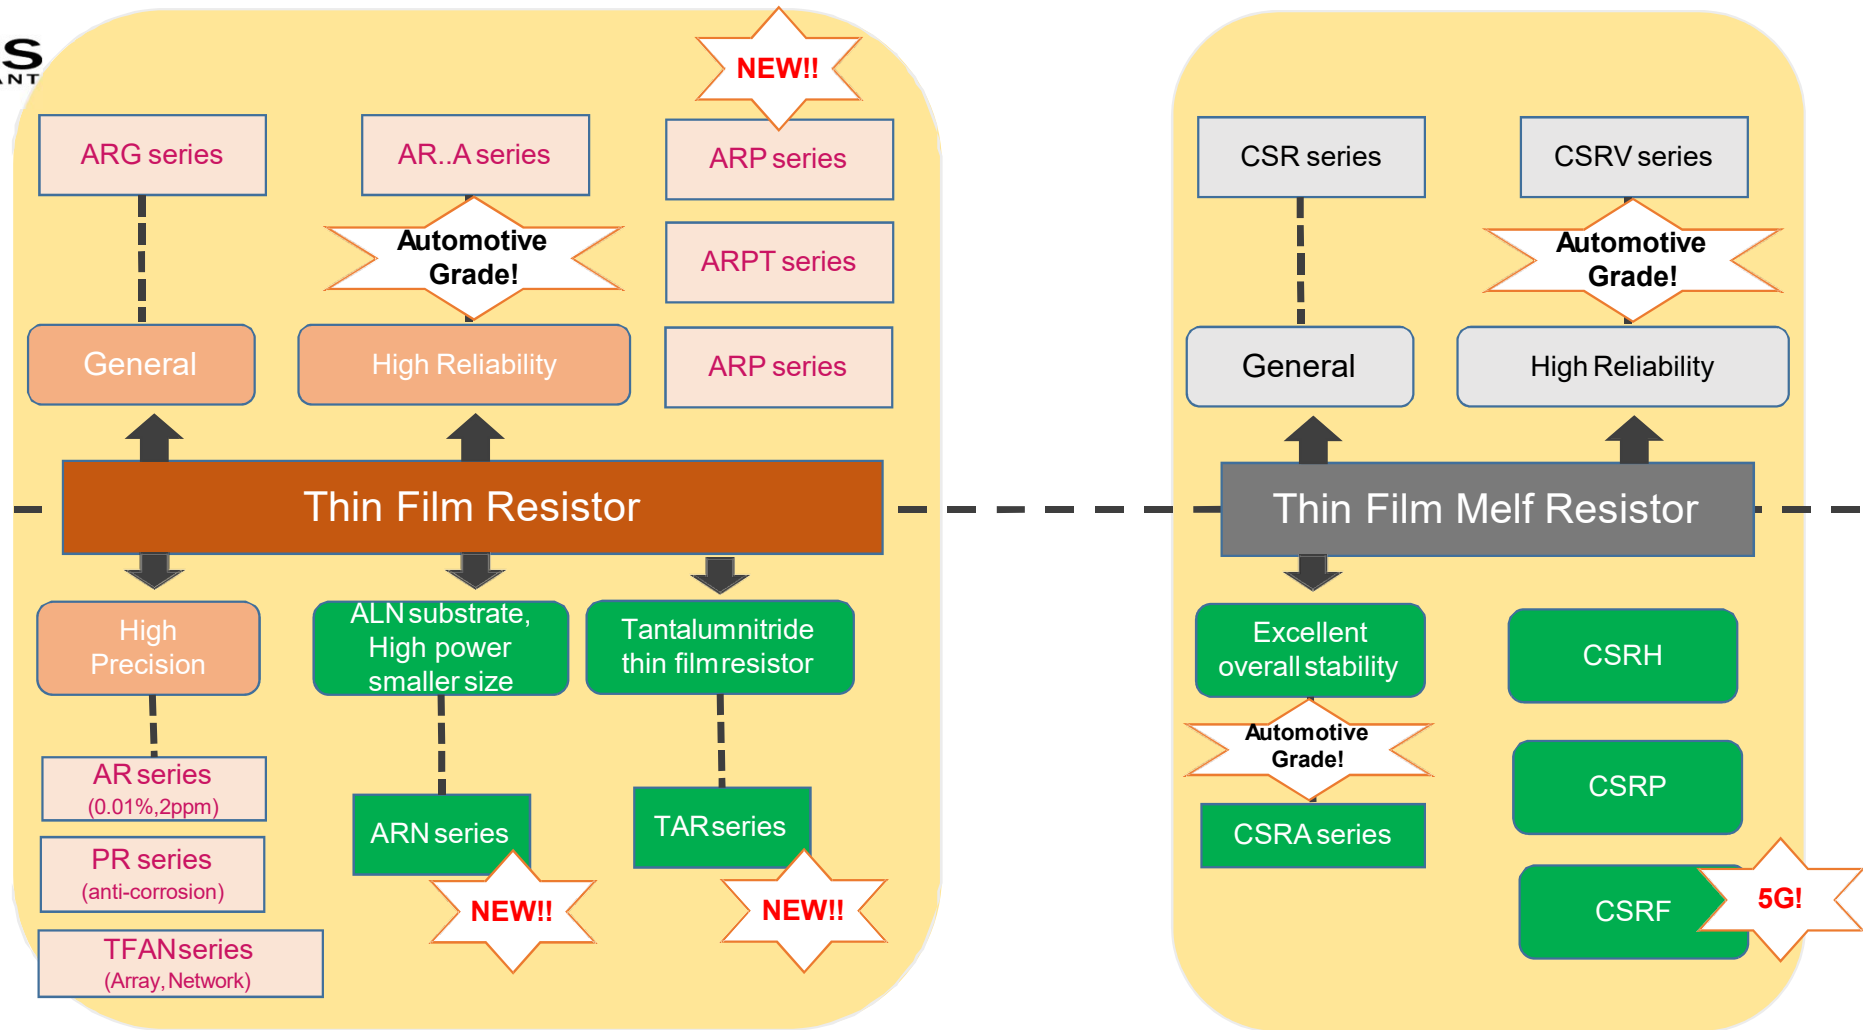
S
ANT

NEW!!

ARG series

AR..A series

ARP series

Automotive Grade!

ARPT series

General

High Reliability

ARP series

Thin Film Resistor

High Precision

ALN substrate, High power smaller size

Tantalumnitride thin film resistor

AR series
(0.01%,2ppm)

PR series
(anti-corrosion)

TFAN series
(Array, Network)

ARN series

NEW!!

TAR series

NEW!!

CSR series

CSRV series

Automotive Grade!

General

High Reliability

Thin Film Melf Resistor

Excellent overall stability

CSRH

Automotive Grade!

CSRP

CSRA series

CSRF

5G!